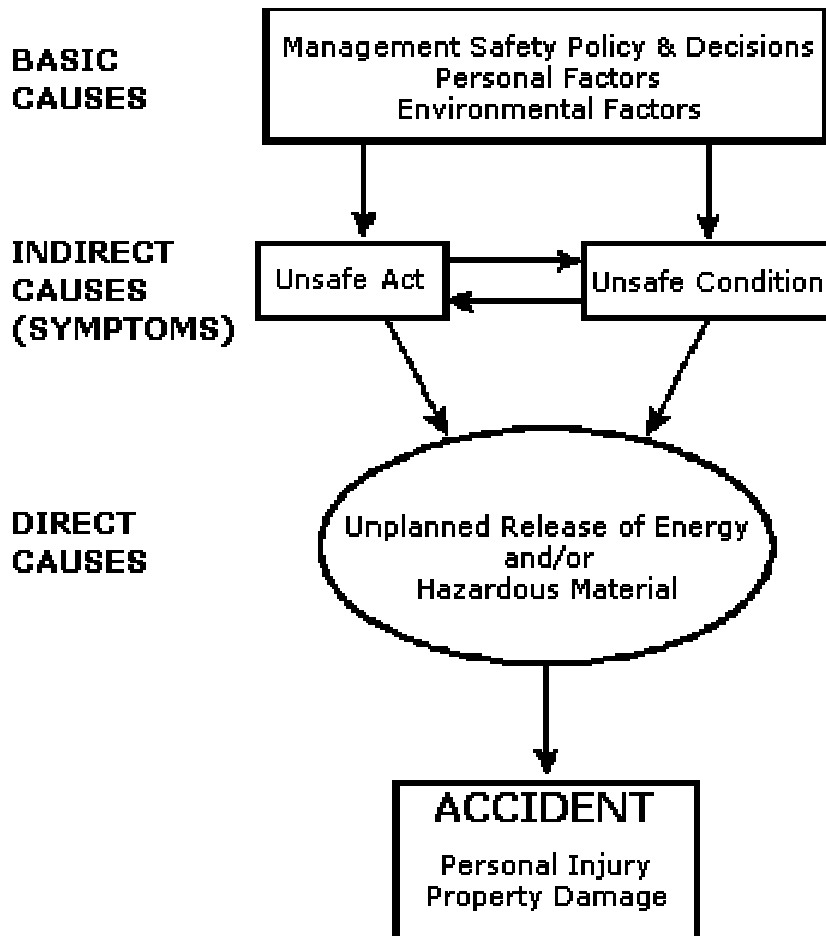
BASIC CAUSES

Management Safety Policy & Decisions
Personal Factors
Environmental Factors

INDIRECT CAUSES (SYMPTOMS)

Unsafe Act

Unsafe Condition

DIRECT CAUSES

Unplanned Release of Energy and/or Hazardous Material

ACCIDENT

Personal Injury
Property Damage